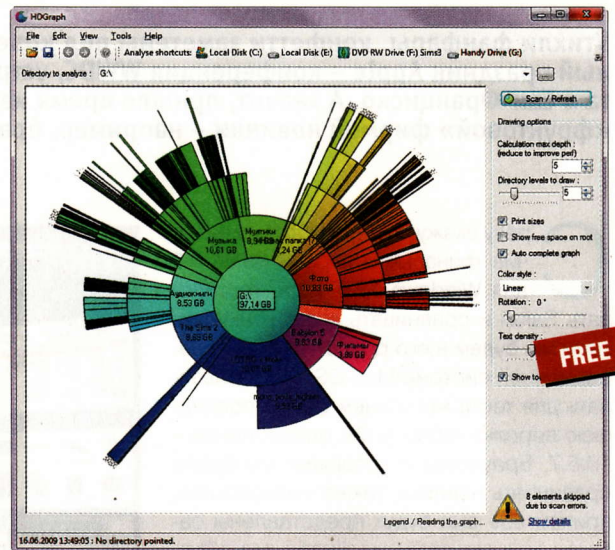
HDGraph

File Edit View Tools Help

Analyse shortcuts: Local Disk (C:) Local Disk (E:) DVD RW Drive (F:) Sims3 Handy Drive (G:)

Directory to analyze : G:\

Scan / Refresh

Drawing options

Calculation max depth : (reduce to improve perf)

5

Directory levels to draw :

5

Print sizes

Show free space on root

Auto complete graph

Color style :

Linear

Rotation : 0 °

Text density :

Show to

FREE

Музыка 16,61 GB

Мультики 8,94 GB

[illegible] 4,24 GB

Photo 10,93 GB

G:\ 97,14 GB

Аудиокниги 8,53 GB

The Sims 2 8,88 GB

Baltyon 5 8,82 GB

Фильмы 3,99 GB

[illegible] 17,77 GB

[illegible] 6,56 GB

Legend / Reading the graph...

8 elements skipped due to scan errors.

Show details

16.06.2009 13:49:05 : No directory pointed.